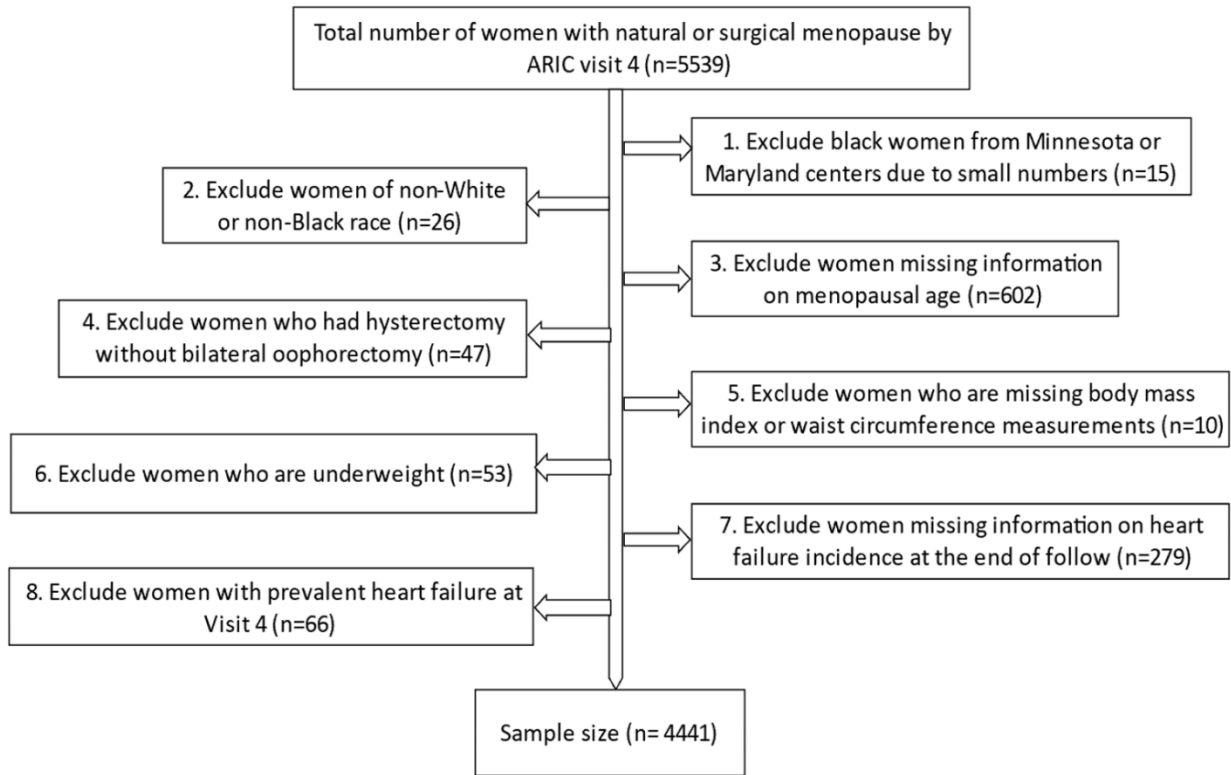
Total number of women with natural or surgical menopause by ARIC visit 4 (n=5539)

1. Exclude black women from Minnesota or Maryland centers due to small numbers (n=15)

2. Exclude women of non-White or non-Black race (n=26)

3. Exclude women missing information on menopausal age (n=602)

4. Exclude women who had hysterectomy without bilateral oophorectomy (n=47)

5. Exclude women who are missing body mass index or waist circumference measurements (n=10)

6. Exclude women who are underweight (n=53)

7. Exclude women missing information on heart failure incidence at the end of follow (n=279)

8. Exclude women with prevalent heart failure at Visit 4 (n=66)

Sample size (n= 4441)